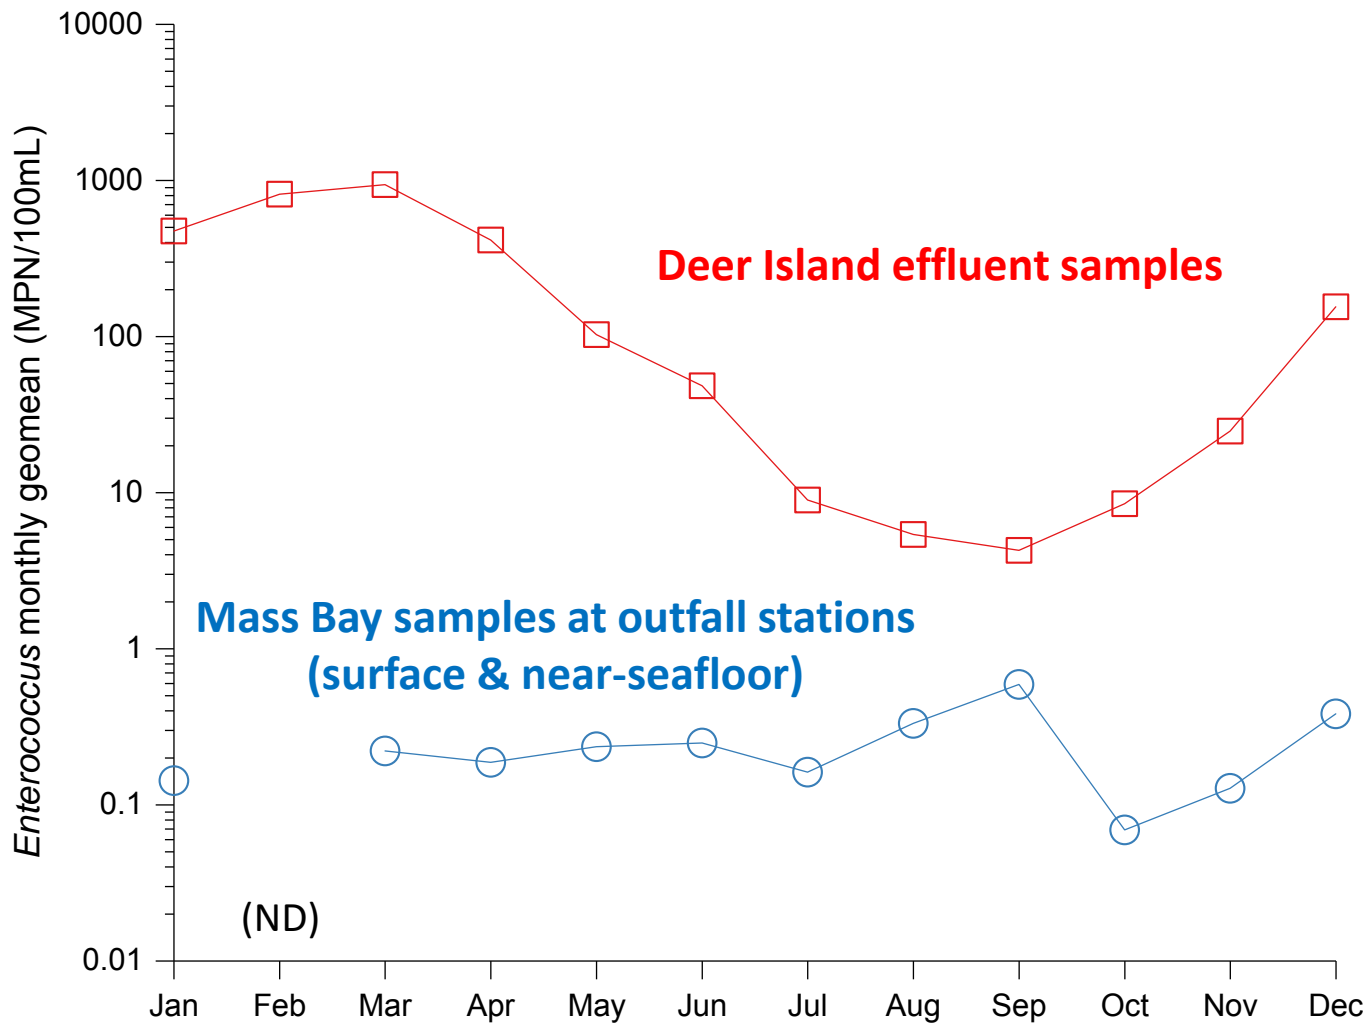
10000
1000
100
10
1
0.1
0.01

Enterococcus monthly geomean (MPN/100mL)

Deer Island effluent samples

Mass Bay samples at outfall stations (surface & near-seafloor)

(ND)

Jan Feb Mar Apr May Jun Jul Aug Sep Oct Nov Dec